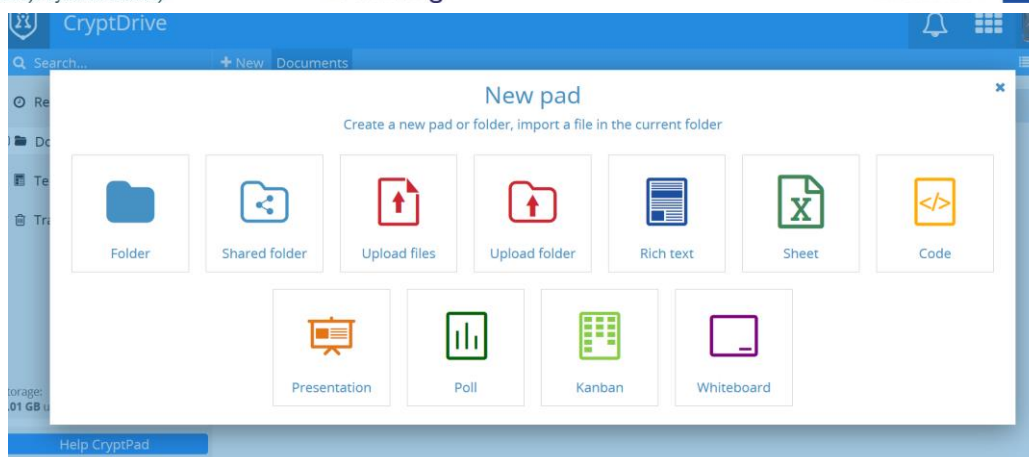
CryptDrive

Search...

+ New Documents

Re

Do

Te

Tr

New pad

Create a new pad or folder, import a file in the current folder

×

Folder

Shared folder

Upload files

Upload folder

Rich text

Sheet

Code

Presentation

Poll

Kanban

Whiteboard

torage:
.01 GB

Help CryptPad